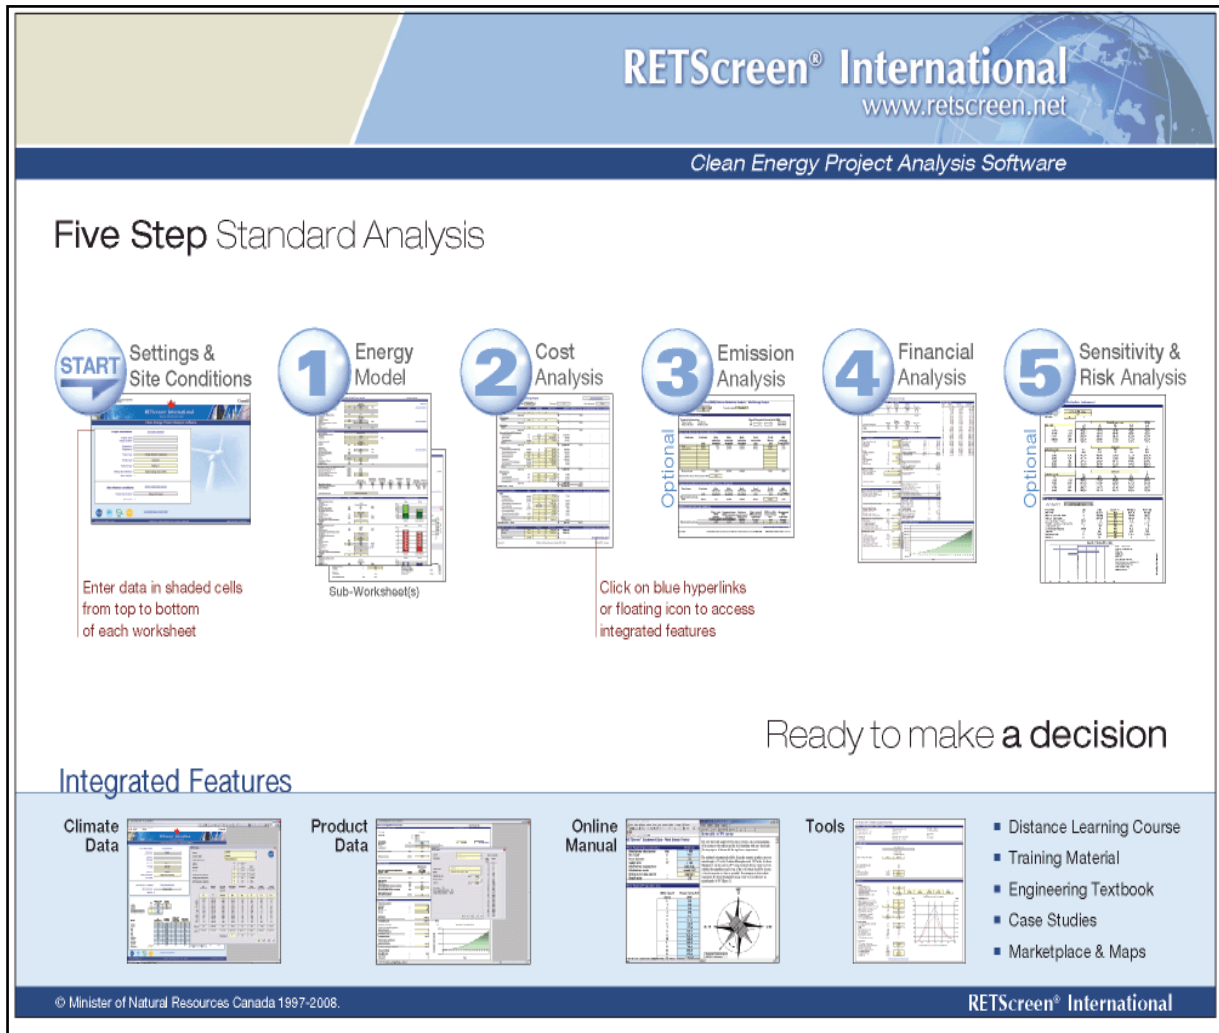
RETScreen® International
www.retscreen.net

Clean Energy Project Analysis Software

Five Step Standard Analysis

START Settings & Site Conditions

1 Energy Model

2 Cost Analysis

3 Emission Analysis

Optional

4 Financial Analysis

5 Sensitivity & Risk Analysis

Optional

Enter data in shaded cells from top to bottom of each worksheet

Sub-Worksheet(s)

Click on blue hyperlinks or floating icon to access integrated features

Ready to make a decision

Integrated Features

Climate Data

Product Data

Online Manual

Tools

- Distance Learning Course
- Training Material
- Engineering Textbook
- Case Studies
- Marketplace & Maps

© Minister of Natural Resources Canada 1997-2008.

RETScreen® International